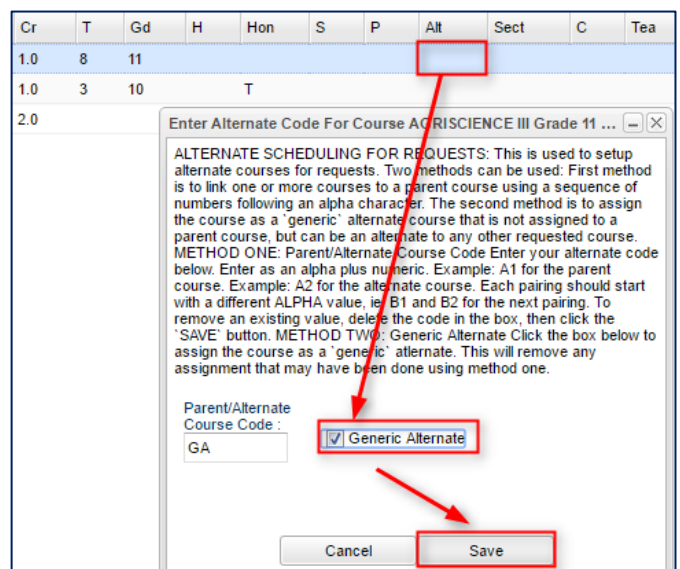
| Cr | T | Gd | H | Hon | S | P | Alt | Sect | C | Tea |
|---|---|---|---|---|---|---|---|---|---|---|
| 1.0 | 8 | 11 | | | | | | | | |
| 1.0 | 3 | 10 | | T | | | | | | |
| 2.0 | | | | | | | | | | |

Enter Alternate Code For Course AGRISCIENCE III Grade 11 ...

ALTERNATE SCHEDULING FOR REQUESTS: This is used to setup alternate courses for requests. Two methods can be used: First method is to link one or more courses to a parent course using a sequence of numbers following an alpha character. The second method is to assign the course as a `generic` alternate course that is not assigned to a parent course, but can be an alternate to any other requested course. METHOD ONE: Parent/Alternate Course Code Enter your alternate code below. Enter as an alpha plus numeric. Example: A1 for the parent course. Example: A2 for the alternate course. Each pairing should start with a different ALPHA value, ie: B1 and B2 for the next pairing. To remove an existing value, delete the code in the box, then click the `SAVE` button. METHOD TWO: Generic Alternate Click the box below to assign the course as a `generic` atlernate. This will remove any assignment that may have been done using method one.

Parent/Alternate Course Code :
GA

Generic Alternate

Cancel
Save